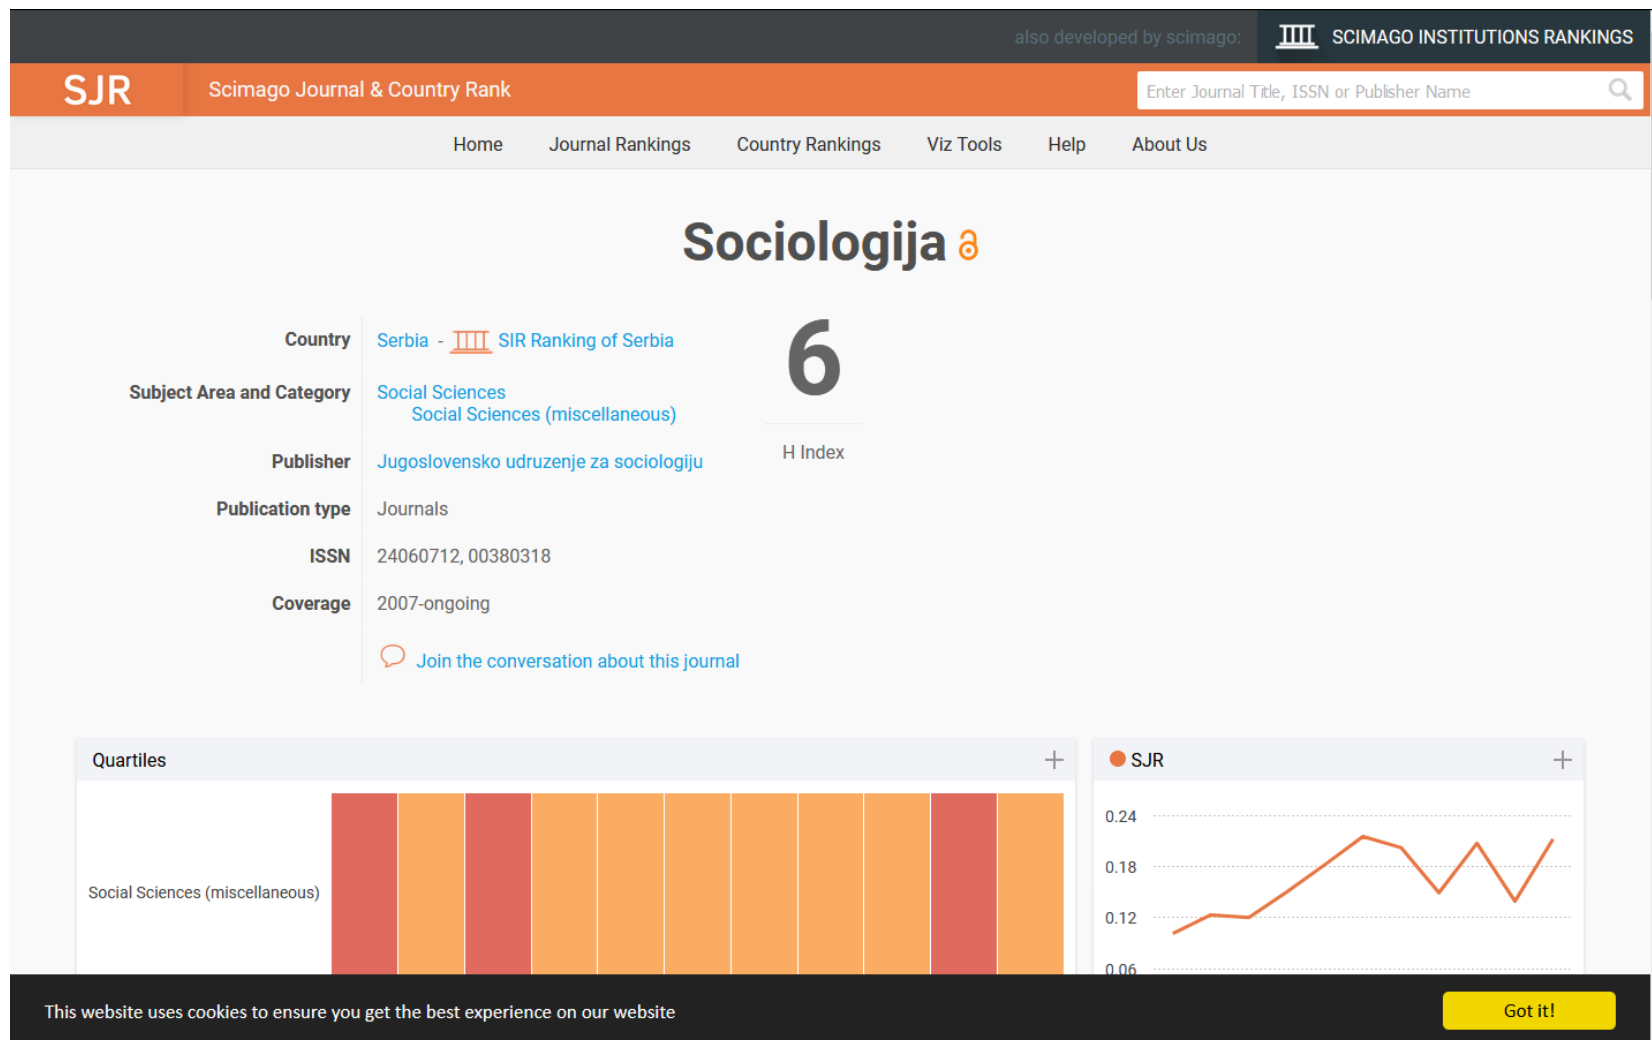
also developed by scimago: SCIMAGO INSTITUTIONS RANKINGS

SJR Scimago Journal & Country Rank

Enter Journal Title, ISSN or Publisher Name

Home Journal Rankings Country Rankings Viz Tools Help About Us

Sociologija

| | |
|---|---|
| Country | Serbia - SIR Ranking of Serbia |
| Subject Area and Category | Social Sciences<br>Social Sciences (miscellaneous) |
| Publisher | Jugoslovensko udruzenje za sociologiju |
| Publication type | Journals |
| ISSN | 24060712, 00380318 |
| Coverage | 2007-ongoing |

Join the conversation about this journal

6

H Index

Quartiles

Social Sciences (miscellaneous)

SJR

0.24
0.18
0.12
0.06

This website uses cookies to ensure you get the best experience on our website

Got it!